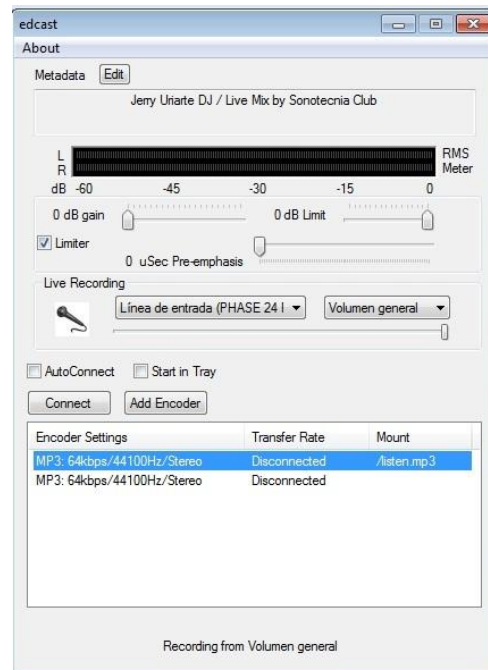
edcast

About

Metadata Edit

Jerry Uriarte DJ / Live Mix by Sonotecnia Club

L
R

RMS Meter

dB -60 -45 -30 -15 0

0 dB gain

0 dB Limit

Limiter

0 uSec Pre-emphasis

Live Recording

Línea de entrada (PHASE 24 I

Volumen general

AutoConnect

Start in Tray

Connect

Add Encoder

| Encoder Settings | Transfer Rate | Mount |
|---|---|---|
| MP3: 64kbps/44100Hz/Stereo | Disconnected | /listen.mp3 |
| MP3: 64kbps/44100Hz/Stereo | Disconnected | |

Recording from Volumen general